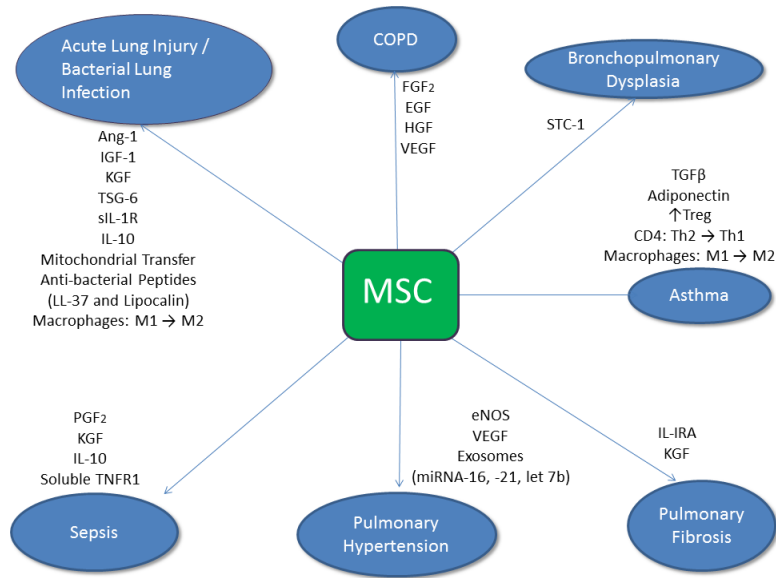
Acute Lung Injury / Bacterial Lung Infection

COPD

Bronchopulmonary Dysplasia

FGF2
EGF
HGF
VEGF

STC-1

Ang-1
IGF-1
KGF
TSG-6
sIL-1R
IL-10
Mitochondrial Transfer
Anti-bacterial Peptides
(LL-37 and Lipocalin)
Macrophages: M1 → M2

TGFβ
Adiponectin
↑Treg
CD4: Th2 → Th1
Macrophages: M1 → M2

MSC

Asthma

PGF2
KGF
IL-10
Soluble TNFR1

eNOS
VEGF
Exosomes
(miRNA-16, -21, let 7b)

IL-IRA
KGF

Sepsis

Pulmonary Hypertension

Pulmonary Fibrosis